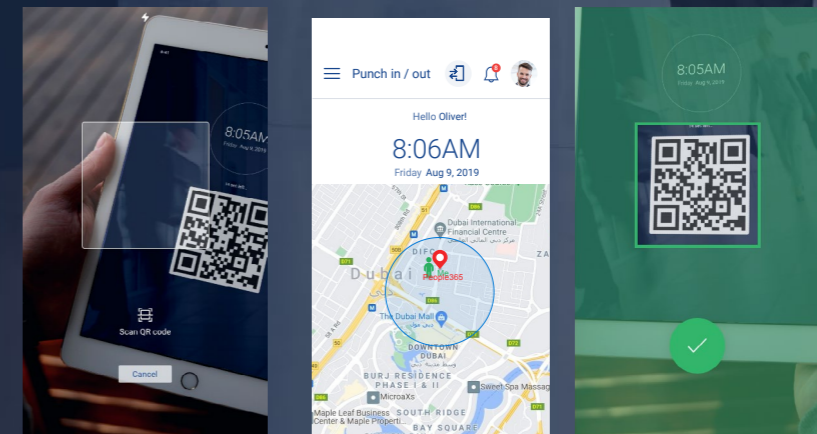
8:05AM
Friday Aug 9, 2019
Scan QR code
Cancel

Punch in / out
Hello Oliver!
8:06AM
Friday Aug 9, 2019
Dubai International Financial Centre
مركز دبي المالي العالمي
DIFC
Dubai
People365
The Dubai Mall
دبي مول
DOWNTOWN DUBAI
BURJ RESIDENCE PHASE I & II
Sweet Spa Massag
MicroaXs
Maple Leaf Business Center & Maple Properti...
SOUTH RIDGE
BAY SQUARE

8:05AM
Friday Aug 9, 2019